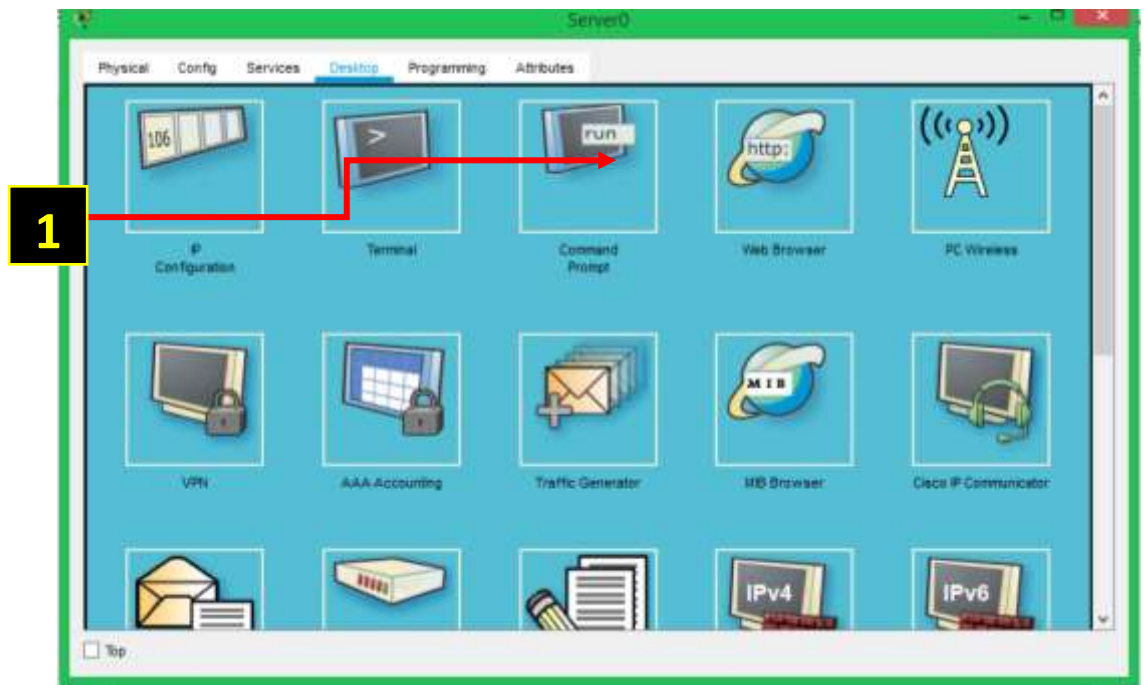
Server0

Physical Config Services Desktop Programming Attributes

106

>

run

http:

1

IP Configuration

Terminal

Command Prompt

Web Browser

PC Wireless

MIB

VPN

AAA Accounting

Traffic Generator

MIB Browser

Cisco IP Communicator

IPv4

IPv6

Top